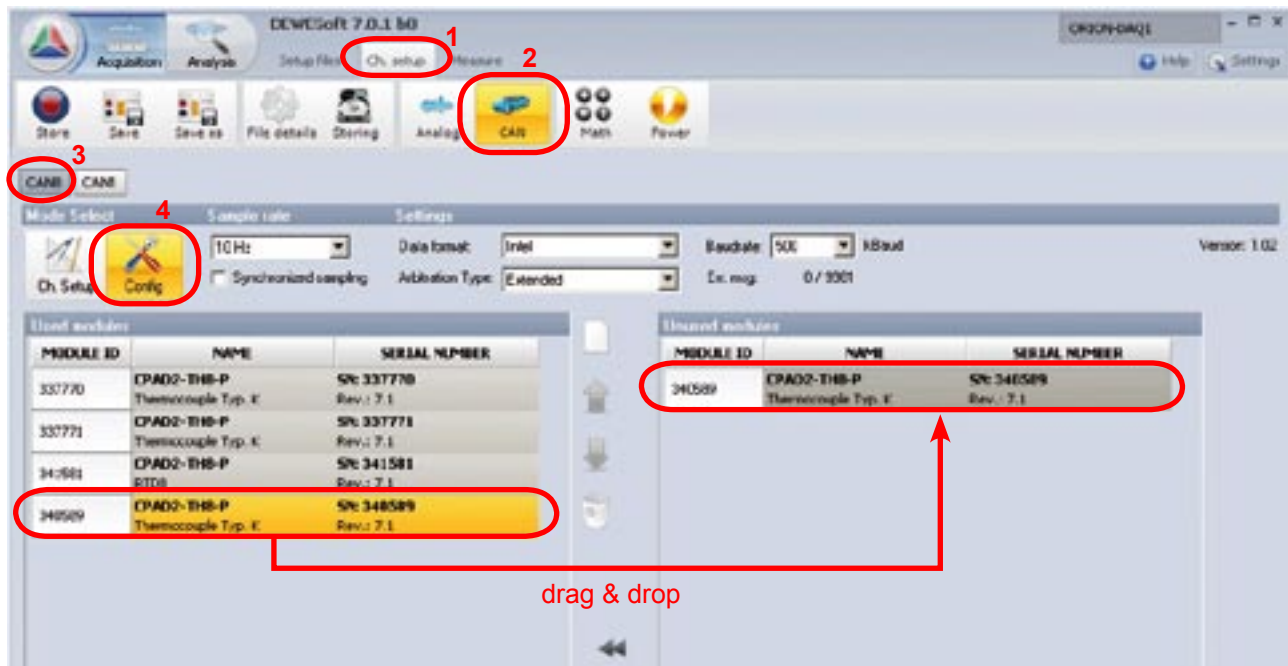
DEWESoft 7.0.1 b0
ORION-DAQ1
Acquisition
Analysis
Setup files
Ch. setup
Measure
1
2
Help
Settings
Store
Save
Save as
File details
Storing
Analog
CAN
Math
Power
3
CAN
CAN
Mode Select
4
Sample rate
Settings
Ch. Setup
Config
10 Hz
Synchronized sampling
Data format:
Intel
Arbitration Type:
Extended
Baudrate:
500
KBaud
Err. msg:
0 / 9901
Version: 1.02

Used modules

| MODULE ID | NAME | SERIAL NUMBER |
|---|---|---|
| 337770 | CPAD2-TH8-P Thermocouple Typ. K | S/N: 337770 Rev.: 7.1 |
| 337771 | CPAD2-TH8-P Thermocouple Typ. K | S/N: 337771 Rev.: 7.1 |
| 341581 | CPAD2-TH8-P RTD8 | S/N: 341581 Rev.: 7.1 |
| 340589 | CPAD2-TH8-P Thermocouple Typ. K | S/N: 340589 Rev.: 7.1 |

Unused modules

| MODULE ID | NAME | SERIAL NUMBER |
|---|---|---|
| 340589 | CPAD2-TH8-P Thermocouple Typ. K | S/N: 340589 Rev.: 7.1 |

drag & drop